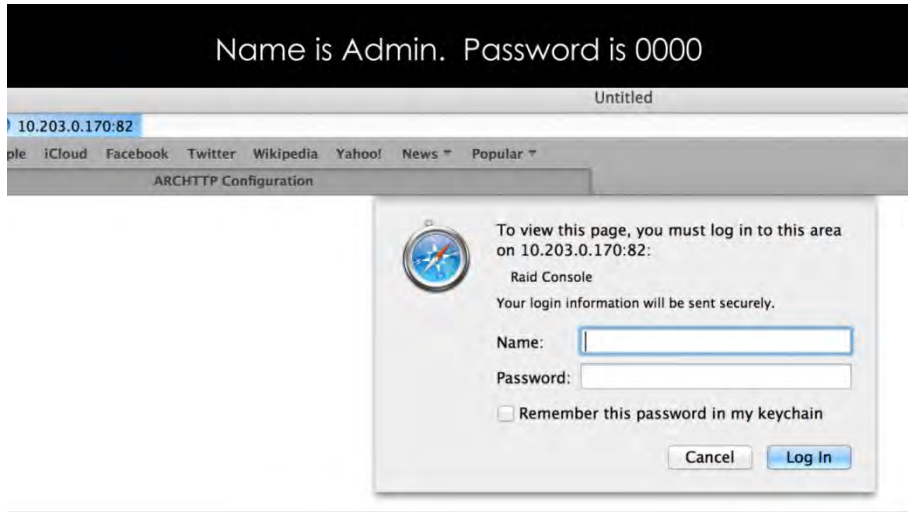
Name is Admin. Password is 0000

Untitled

10.203.0.170:82

ple iCloud Facebook Twitter Wikipedia Yahoo! News ▾ Popular ▾

ARCHTTP Configuration

To view this page, you must log in to this area on 10.203.0.170:82:

Raid Console

Your login information will be sent securely.

Name:

Password:

Remember this password in my keychain

Cancel Log In